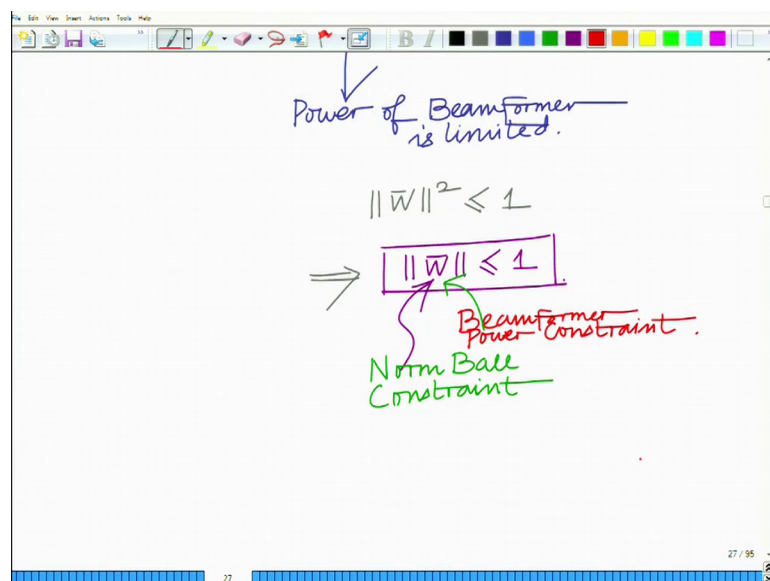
File Edit View Insert Actions Tools Help

Power of Beamformer is limited.

$\|\bar{w}\|^2 \leqslant 1$

$\Rightarrow$ $\|\bar{w}\| \leqslant 1$.

Beamformer Power Constraint.

Norm Ball Constraint

27 / 95

27